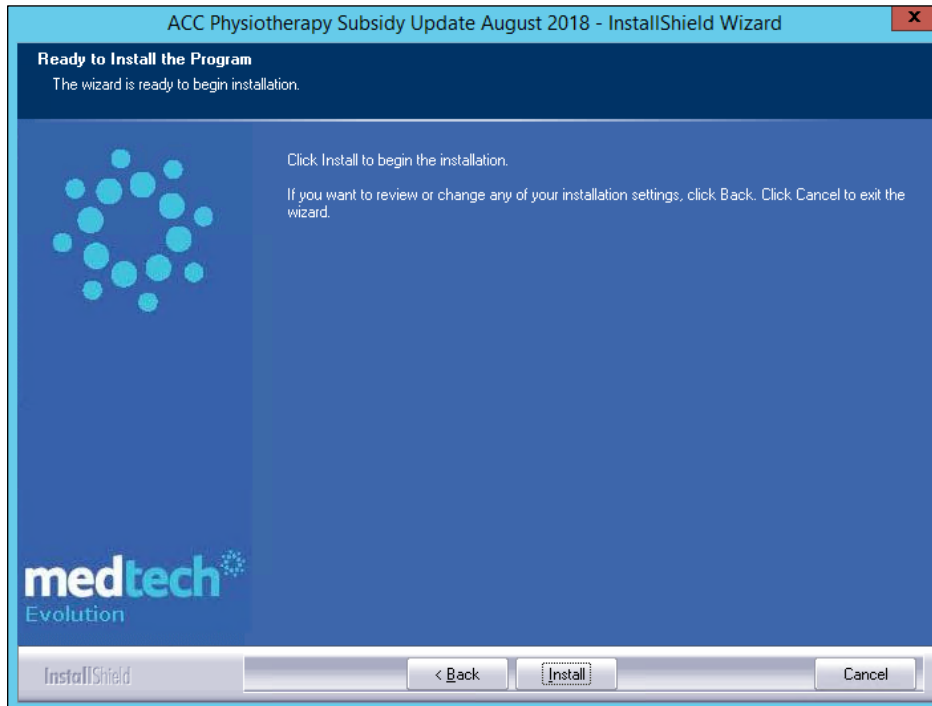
ACC Physiotherapy Subsidy Update August 2018 - InstallShield Wizard

x

Ready to Install the Program

The wizard is ready to begin installation.

Click Install to begin the installation.

If you want to review or change any of your installation settings, click Back. Click Cancel to exit the wizard.

medtech

Evolution

InstallShield

< Back

Install

Cancel